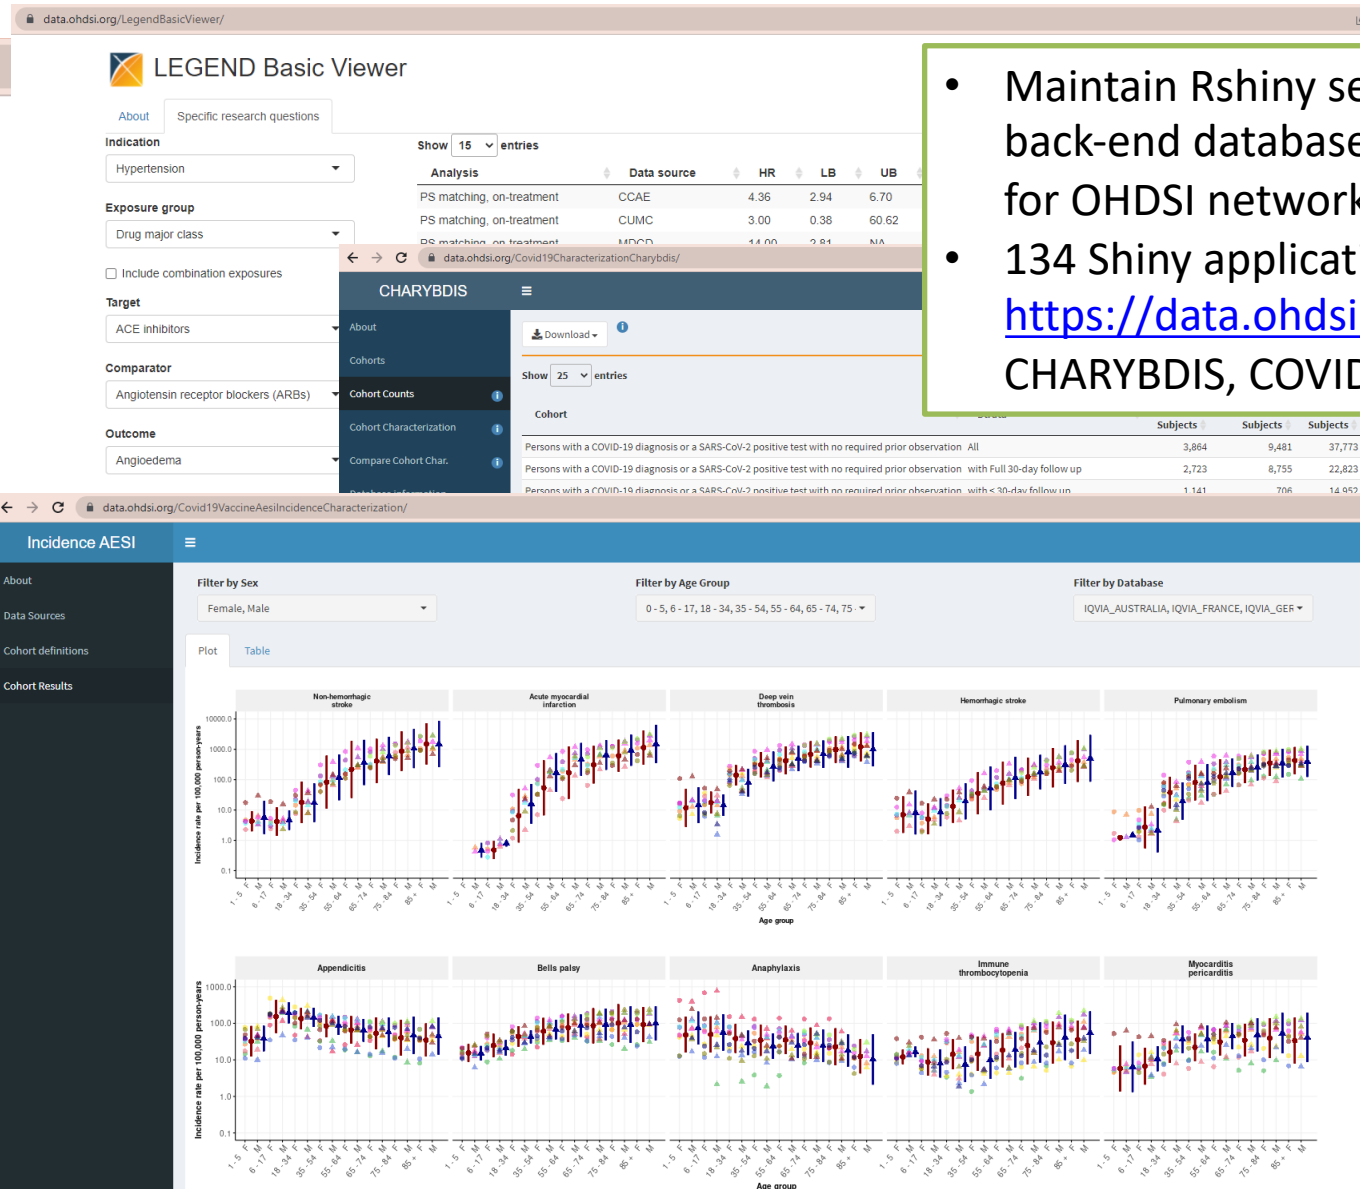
data.ohdsi.org/LegendBasicViewer/

LEGEND Basic Viewer

About | Specific research questions

Indication
Hypertension

Exposure group
Drug major class

Include combination exposures

Target
ACE inhibitors

Comparator
Angiotensin receptor blockers (ARBs)

Outcome
Angioedema

Show 15 entries

| Analysis | Data source | HR | LB | UB |
|---|---|---|---|---|
| PS matching, on-treatment | CCAE | 4.36 | 2.94 | 6.70 |
| PS matching, on-treatment | CUMC | 3.00 | 0.38 | 60.62 |
| PS matching, on-treatment | MDCD | 14.00 | 2.81 | NA |

- Maintain Rshiny se back-end database for OHDSI network
- 134 Shiny applicat https://data.ohdsi CHARYBDIS, COVID

data.ohdsi.org/Covid19CharacterizationCharybdis/

CHARYBDIS

About
Cohorts
Cohort Counts
Cohort Characterization
Compare Cohort Char.

Download

Show 25 entries

Cohort

| | | Subjects | Subjects | Subjects |
|---|---|---|---|---|
| Persons with a COVID-19 diagnosis or a SARS-CoV-2 positive test with no required prior observation | All | 3,864 | 9,481 | 37,773 |
| Persons with a COVID-19 diagnosis or a SARS-CoV-2 positive test with no required prior observation | with Full 30-day follow up | 2,723 | 8,755 | 22,823 |
| Persons with a COVID-19 diagnosis or a SARS-CoV-2 positive test with no required prior observation | with ≤ 30-day follow up | 1,141 | 706 | 14,952 |

data.ohdsi.org/Covid19VaccineAesiIncidenceCharacterization/

Incidence AESI

About
Data Sources
Cohort definitions
Cohort Results

Filter by Sex
Female, Male

Filter by Age Group
0 - 5, 6 - 17, 18 - 34, 35 - 54, 55 - 64, 65 - 74, 75 -

Filter by Database
IQVIA_AUSTRALIA, IQVIA_FRANCE, IQVIA_GER

Plot | Table

Non-hemorrhagic stroke
Acute myocardial infarction
Deep vein thrombosis
Hemorrhagic stroke
Pulmonary embolism

Incidence rate per 100,000 person-years
10000.0
1000.0
100.0
10.0
1.0
0.1

1 - 5 F M 6 - 17 F M 18 - 34 F M 35 - 54 F M 55 - 64 F M 65 - 74 F M 75 - 84 F M 85 + F M

Age group

Appendicitis
Bells palsy
Anaphylaxis
Immune thrombocytopenia
Myocarditis pericarditis

Incidence rate per 100,000 person-years
1000.0
100.0
10.0
1.0
0.1

1 - 5 F M 6 - 17 F M 18 - 34 F M 35 - 54 F M 55 - 64 F M 65 - 74 F M 75 - 84 F M 85 + F M

Age group